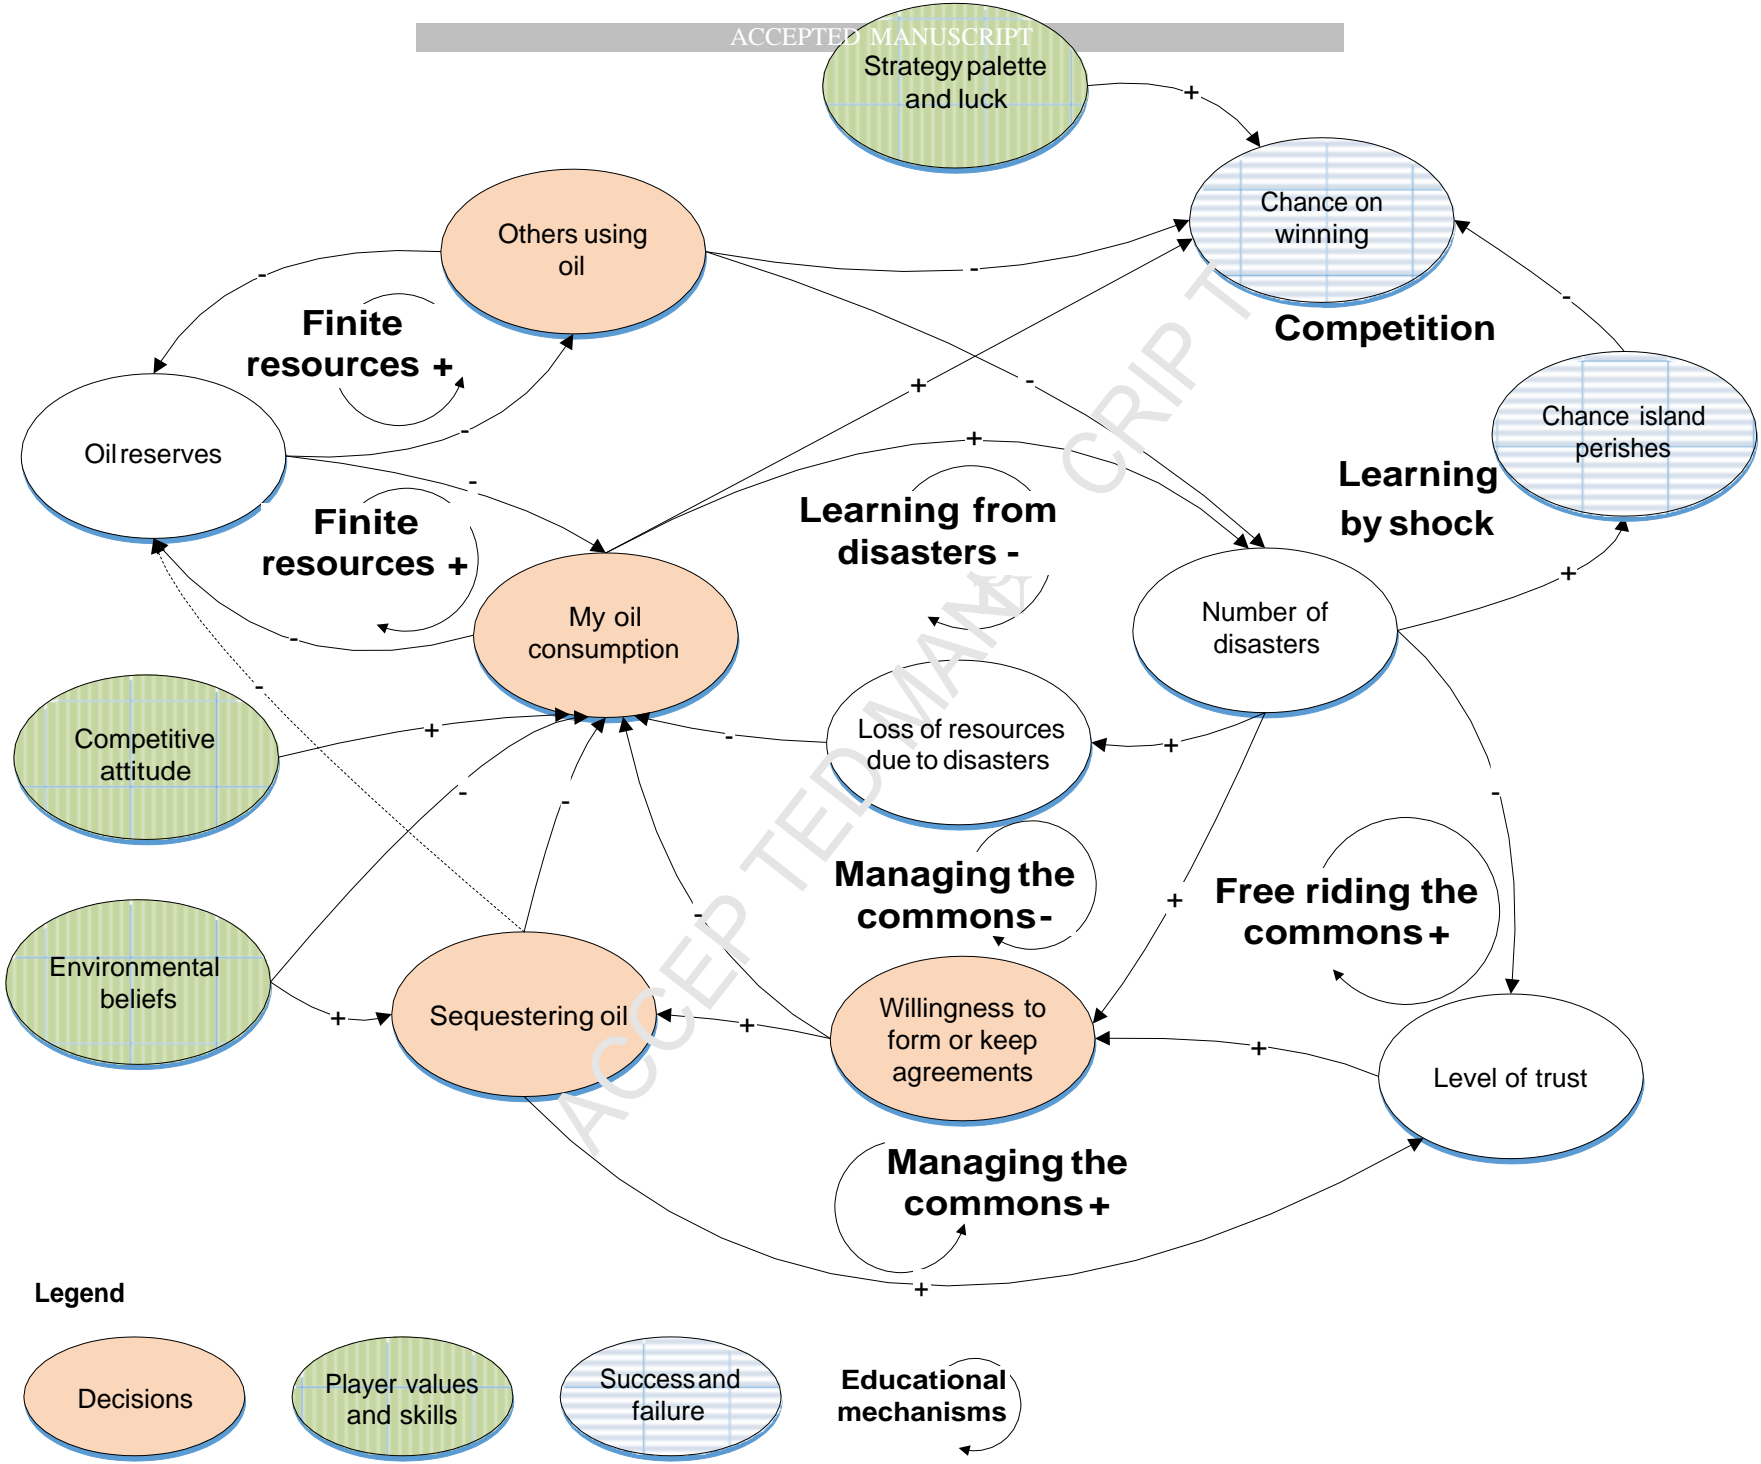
ACCEPTED MANUSCRIPT

Strategy palette and luck

+

Chance on winning

Others using oil

-

Competition

-

Finite resources +

-

Chance island perishes

-

Oil reserves

+

+

Learning by shock

-

Finite resources +

Learning from disasters -

My oil consumption

Number of disasters

+

-

-

Competitive attitude

+

-

Loss of resources due to disasters

+

-

-

-

Managing the commons -

Free riding the commons +

+

Environmental beliefs

-

+

Sequestering oil

+

Willingness to form or keep agreements

+

Level of trust

Managing the commons +

+

Legend

Decisions

Player values and skills

Success and failure

Educational mechanisms

ACCEPTED MANUSCRIPT